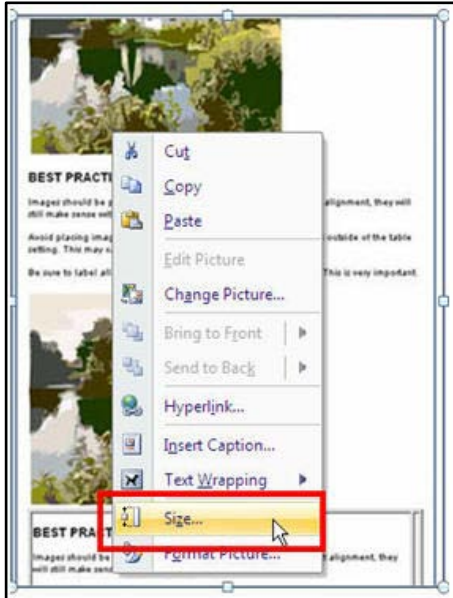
BEST PRACTI

Images should be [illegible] alignment, they will still make sense wi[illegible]

Avoid placing imag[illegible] outside of the table setting. This may c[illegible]

Be sure to label all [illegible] This is very important.

Cut
Copy
Paste
Edit Picture
Change Picture...
Bring to Front
Send to Back
Hyperlink...
Insert Caption...
Text Wrapping
Size...
Format Picture...

BEST PRA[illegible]

Images should be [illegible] alignment, they will still make sens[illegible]